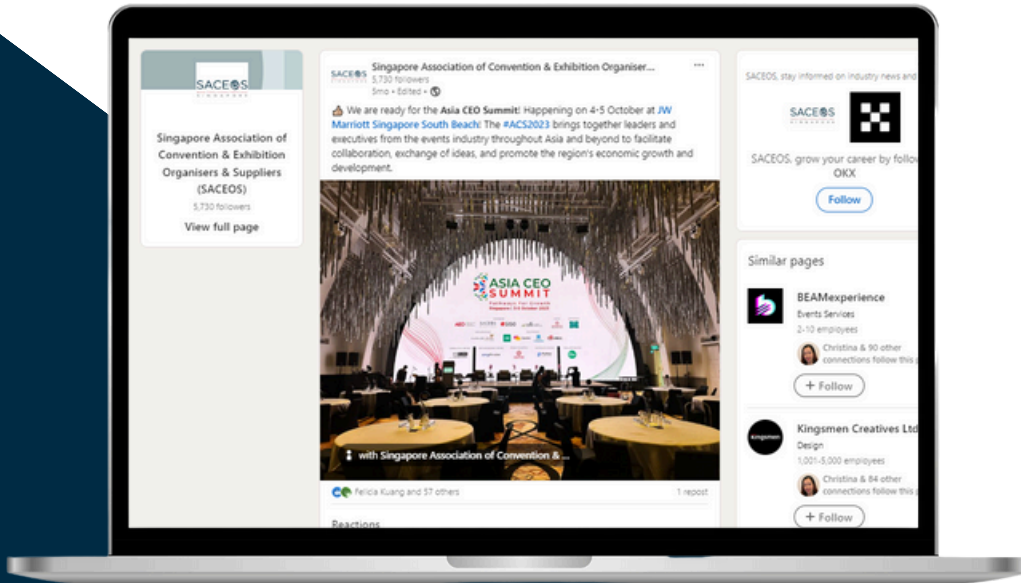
SACEOS
SINGAPORE

Singapore Association of Convention & Exhibition Organisers & Suppliers (SACEOS)

5,730 followers

View full page

SACEOS
Singapore Association of Convention & Exhibition Organiser...
5,730 followers
5mo • Edited •

We are ready for the Asia CEO Summit! Happening on 4-5 October at JW Marriott Singapore South Beach! The #ACS2023 brings together leaders and executives from the events industry throughout Asia and beyond to facilitate collaboration, exchange of ideas, and promote the region's economic growth and development.

ASIA CEO SUMMIT

with Singapore Association of Convention & ...

Felicia Kuang and 57 others

1 repost

Reactions

SACEOS, stay informed on industry news and

SACEOS

SACEOS, grow your career by follow
OKX

Follow

Similar pages

BEAMexperience
Events Services
2-10 employees
Christina & 90 other connections follow this p

+ Follow

Kingsmen Creatives Ltd
Design
1,001-5,000 employees
Christina & 84 other connections follow this p

+ Follow